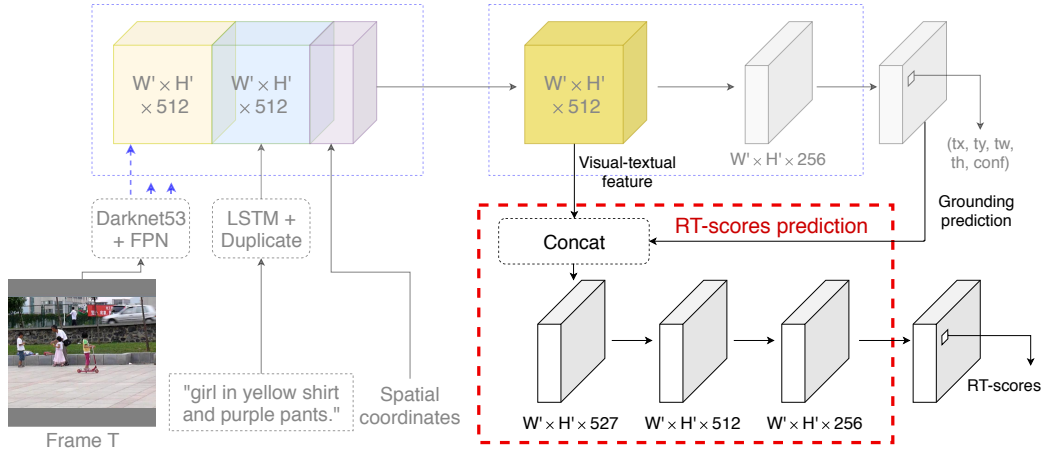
W' × H' × 512

W' × H' × 512

W' × H' × 512

W' × H' × 256

(tx, ty, tw, th, conf)

Visual-textual feature

Grounding prediction

Darknet53 + FPN

LSTM + Duplicate

RT-scores prediction

Concat

Frame T

"girl in yellow shirt and purple pants."

Spatial coordinates

W' × H' × 527

W' × H' × 512

W' × H' × 256

RT-scores